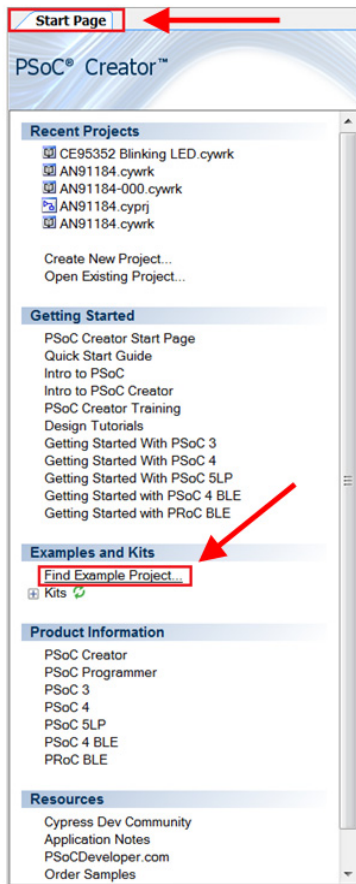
Start Page

PSoC® Creator™

Recent Projects

CE95352 Blinking LED.cywrk
AN91184.cywrk
AN91184-000.cywrk
AN91184.cyprj
AN91184.cywrk

Create New Project...
Open Existing Project...

Getting Started

PSoC Creator Start Page
Quick Start Guide
Intro to PSoC
Intro to PSoC Creator
PSoC Creator Training
Design Tutorials
Getting Started With PSoC 3
Getting Started With PSoC 4
Getting Started With PSoC 5LP
Getting Started with PSoC 4 BLE
Getting Started with PRoC BLE

Examples and Kits

Find Example Project...
Kits

Product Information

PSoC Creator
PSoC Programmer
PSoC 3
PSoC 4
PSoC 5LP
PSoC 4 BLE
PRoC BLE

Resources

Cypress Dev Community
Application Notes
PSoCDeveloper.com
Order Samples